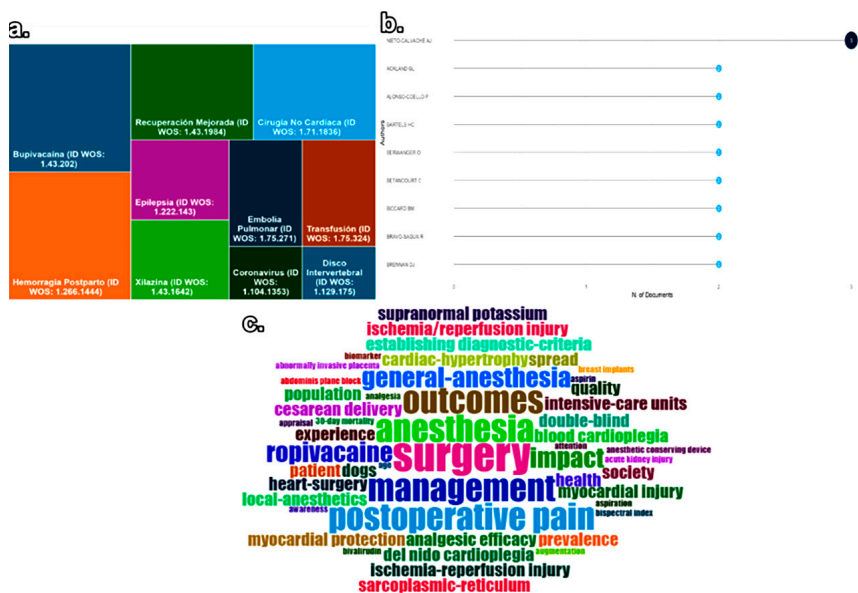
a.

Bupivacaína (ID WOS: 1.43.202)

Recuperación Mejorada (ID WOS: 1.43.1984)

Cirugía No Cardiaca (ID WOS: 1.71.1836)

Epilepsia (ID WOS: 1.222.143)

Embolia Pulmonar (ID WOS: 1.75.271)

Transfusión (ID WOS: 1.75.324)

Hemorragia Postparto (ID WOS: 1.266.1444)

Xilazina (ID WOS: 1.43.1642)

Coronavirus (ID WOS: 1.104.1353)

Disco Intervertebral (ID WOS: 1.129.175)

b.

NIETO-CALVACHE AJ
ACKLAND GL
ALONSO-COELLO P
BARTELS HC
BERWANGER O
BETANCOURT C
BOCCARD BM
BRAVO-BASUA R
BRENNAN DJ

Authors

0 1 2 3
N. of Documents

c.

supranormal potassium
ischemia/reperfusion injury
establishing diagnostic-criteria
biomarker
cardiac-hypertrophy spread
breast implants
abnormally invasive placenta
abdominis plane block
aspirin
general-anesthesia
quality
population
analgesia
outcomes
acute kidney injury
intensive-care units
cesarean delivery
appraisal
30-day mortality
double-blind
experience
anesthesia
blood cardioplegia
attention
anesthetic conserving device
ropivacaine
surgery
impact
patient
dogs
age
society
heart-surgery
health
management
myocardial injury
local-anesthetics
awareness
aspiration
postoperative pain
bispectral index
myocardial protection
analgesic efficacy
prevalence
bivalirudin
del nido cardioplegia
augmentation
ischemia-reperfusion injury
sarcoplasmic-reticulum